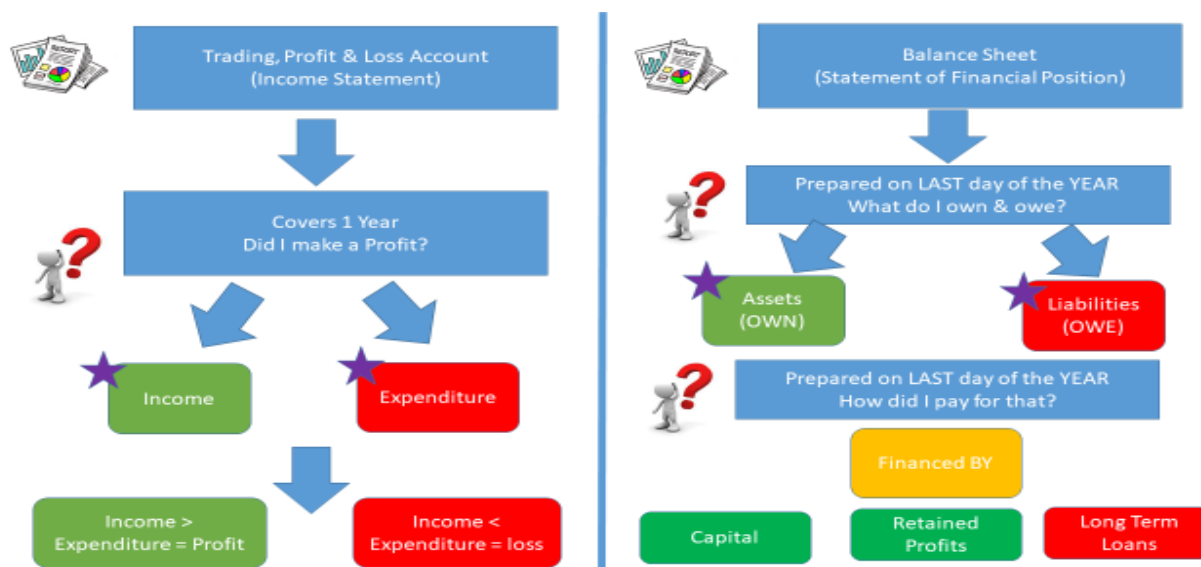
Trading, Profit & Loss Account
(Income Statement)

Covers 1 Year
Did I make a Profit?

Income

Expenditure

Income >
Expenditure = Profit

Income <
Expenditure = loss

Balance Sheet
(Statement of Financial Position)

Prepared on LAST day of the YEAR
What do I own & owe?

Assets
(OWN)

Liabilities
(OWE)

Prepared on LAST day of the YEAR
How did I pay for that?

Financed BY

Capital

Retained
Profits

Long Term
Loans